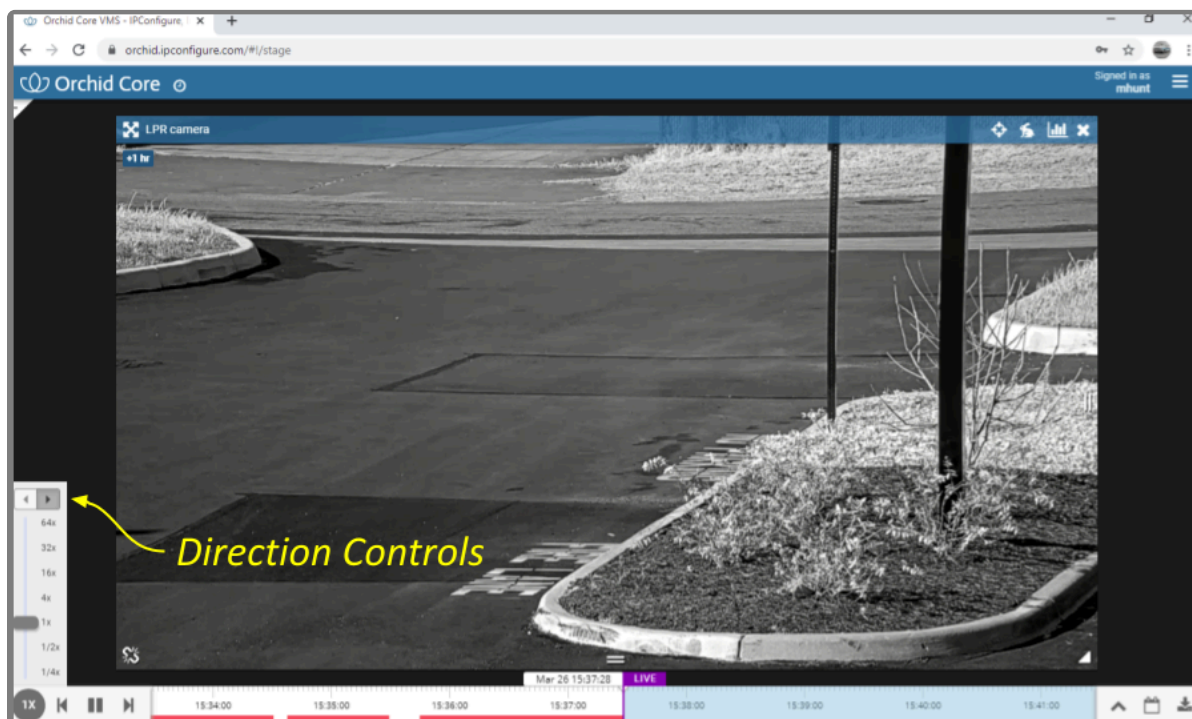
Orchid Core VMS - IPConfigure, I ×

orchid.ipconfigure.com/#!/stage

Orchid Core

Signed in as
mhunt

LPR camera

+1 hr

64x
32x
16x
4x
1x
1/2x
1/4x

Direction Controls

Mar 26 15:37:28

LIVE

1X

15:34:00
15:35:00
15:36:00
15:37:00
15:38:00
15:39:00
15:40:00
15:41:00